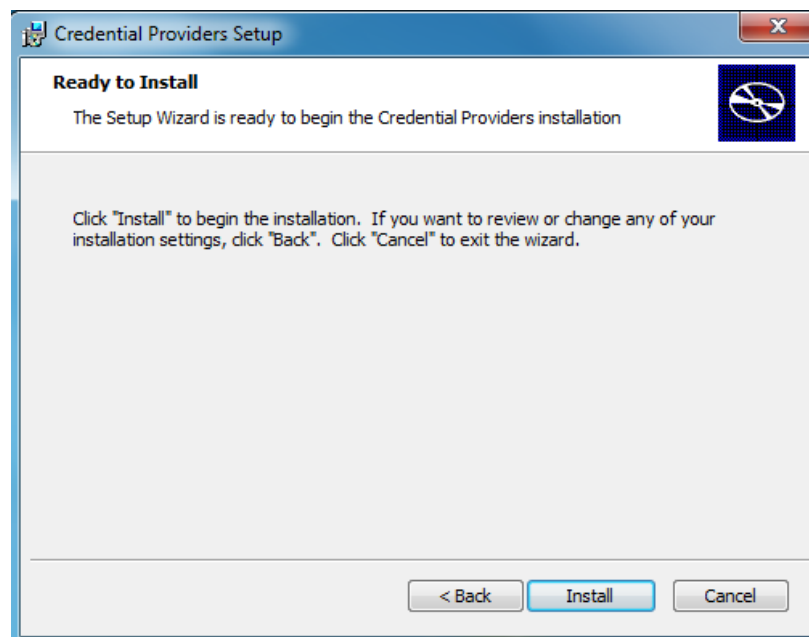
Credential Providers Setup

Ready to Install

The Setup Wizard is ready to begin the Credential Providers installation

Click "Install" to begin the installation. If you want to review or change any of your installation settings, click "Back". Click "Cancel" to exit the wizard.

< Back

Install

Cancel